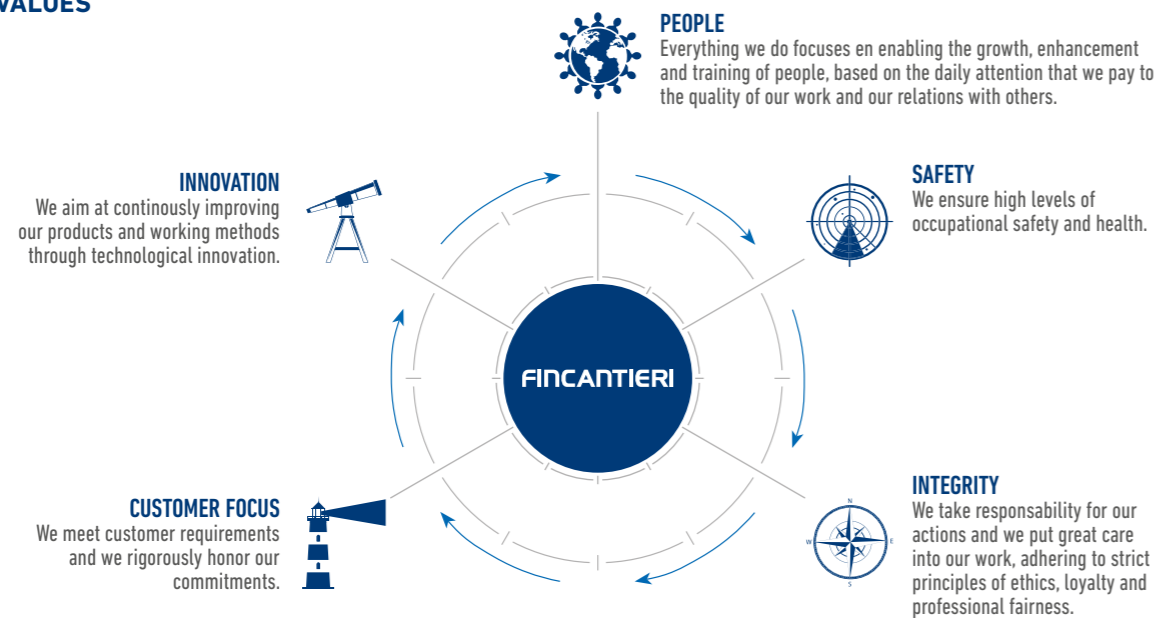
VALUES

PEOPLE
Everything we do focuses en enabling the growth, enhancement and training of people, based on the daily attention that we pay to the quality of our work and our relations with others.

INNOVATION
We aim at continously improving our products and working methods through technological innovation.

SAFETY
We ensure high levels of occupational safety and health.

FINCANTIERI

CUSTOMER FOCUS
We meet customer requirements and we rigorously honor our commitments.

INTEGRITY
We take responsability for our actions and we put great care into our work, adhering to strict principles of ethics, loyalty and professional fairness.

N
W
E
S